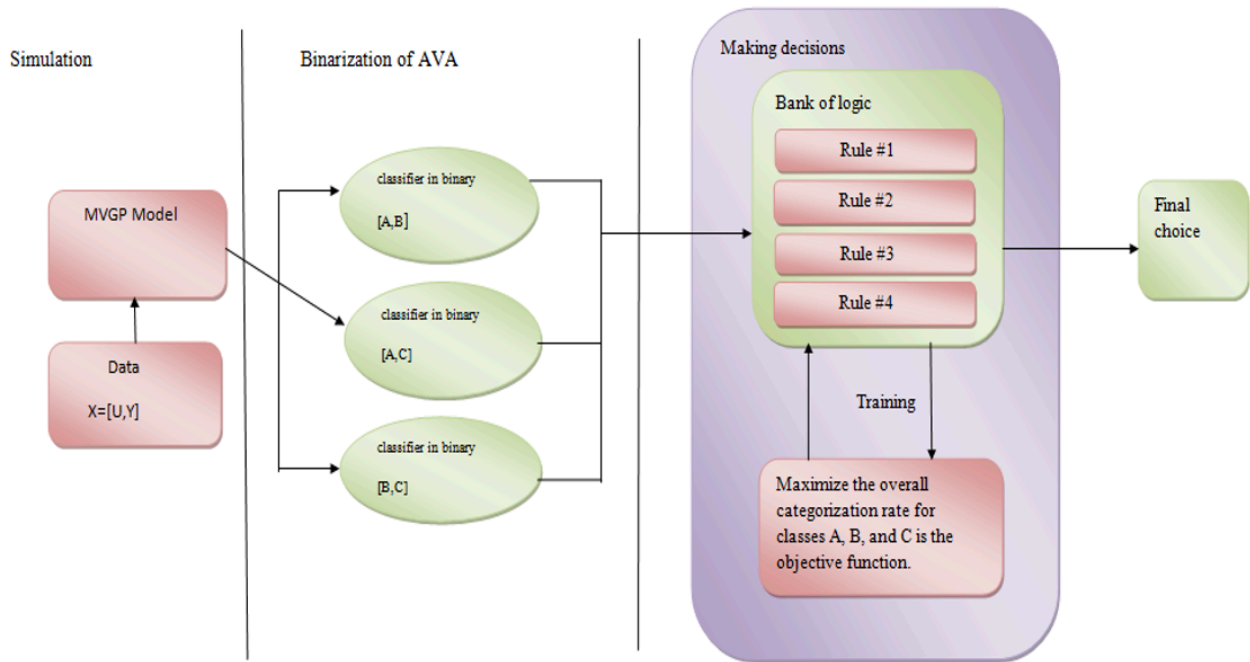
Simulation

Binarization of AVA

Making decisions

MVGP Model

Data

X=[U,Y]

classifier in binary

[A,B]

classifier in binary

[A,C]

classifier in binary

[B,C]

Bank of logic

Rule #1

Rule #2

Rule #3

Rule #4

Training

Maximize the overall categorization rate for classes A, B, and C is the objective function.

Final choice